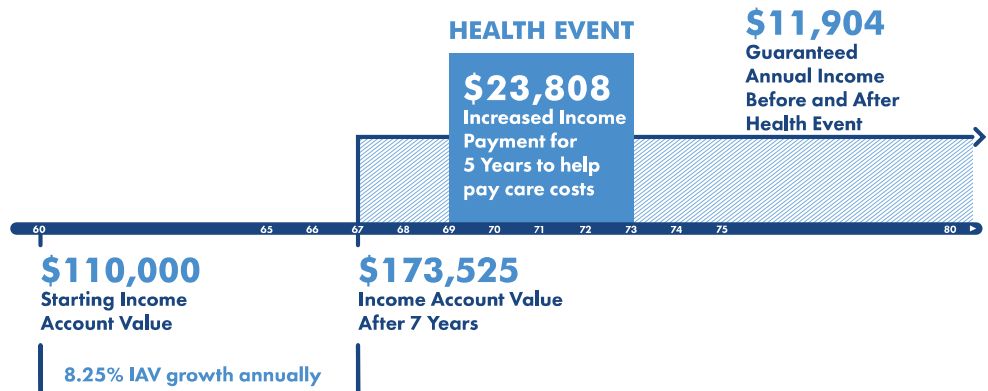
HEALTH EVENT

$23,808
Increased Income Payment for 5 Years to help pay care costs

$11,904
Guaranteed Annual Income Before and After Health Event

60 65 66 67 68 69 70 71 72 73 74 75 80

$110,000
Starting Income Account Value

$173,525
Income Account Value After 7 Years

8.25% IAV growth annually